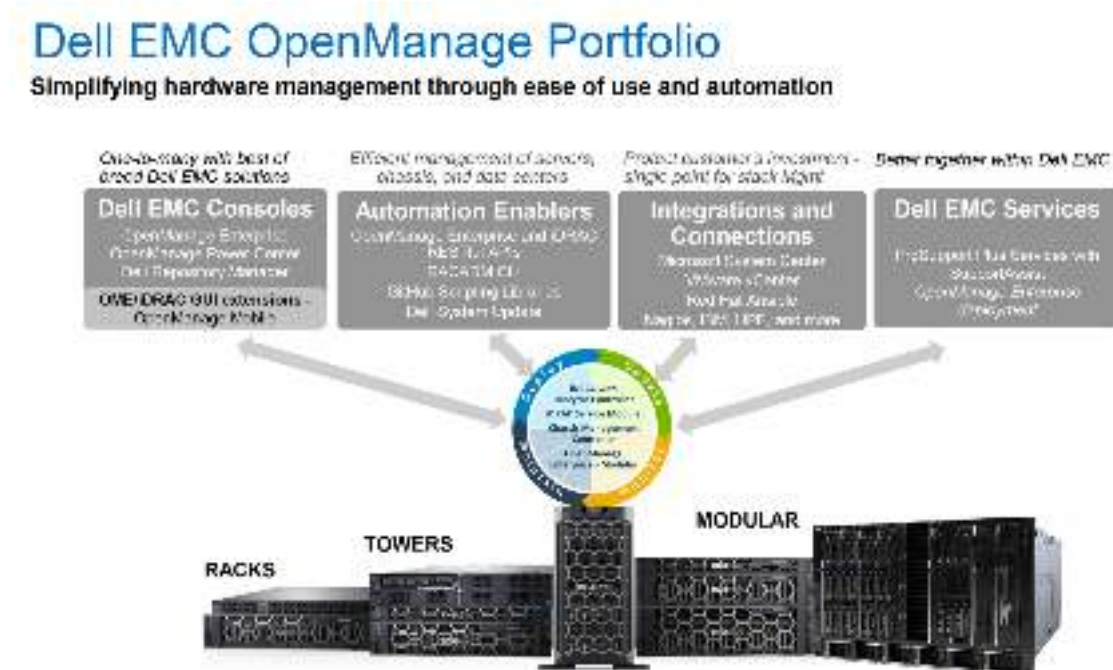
Dell EMC OpenManage Portfolio

Simplifying hardware management through ease of use and automation

One-to-many with best of breed Dell EMC solutions

Dell EMC Consoles

OpenManage Enterprise
OpenManage Power Center
Dell Repository Manager

OME/iDRAC GUI extensions - OpenManage Mobile

Efficient management of servers, chassis, and data centers

Automation Enablers

OpenManage Enterprise and iDRAC REST API's
RACADM CLI
GitHub Scripting Libraries
Dell System Update

Protect customer's investment - single point for stack Mgmt

Integrations and Connections

Microsoft System Center
VMware vCenter
Red Hat Ansible
Nagios, IBM, HPE, and more

Better together with Dell EMC

Dell EMC Services

ProSupport Plus Services with SupportAssist, OpenManage Enterprise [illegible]

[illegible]

RACKS

TOWERS

MODULAR